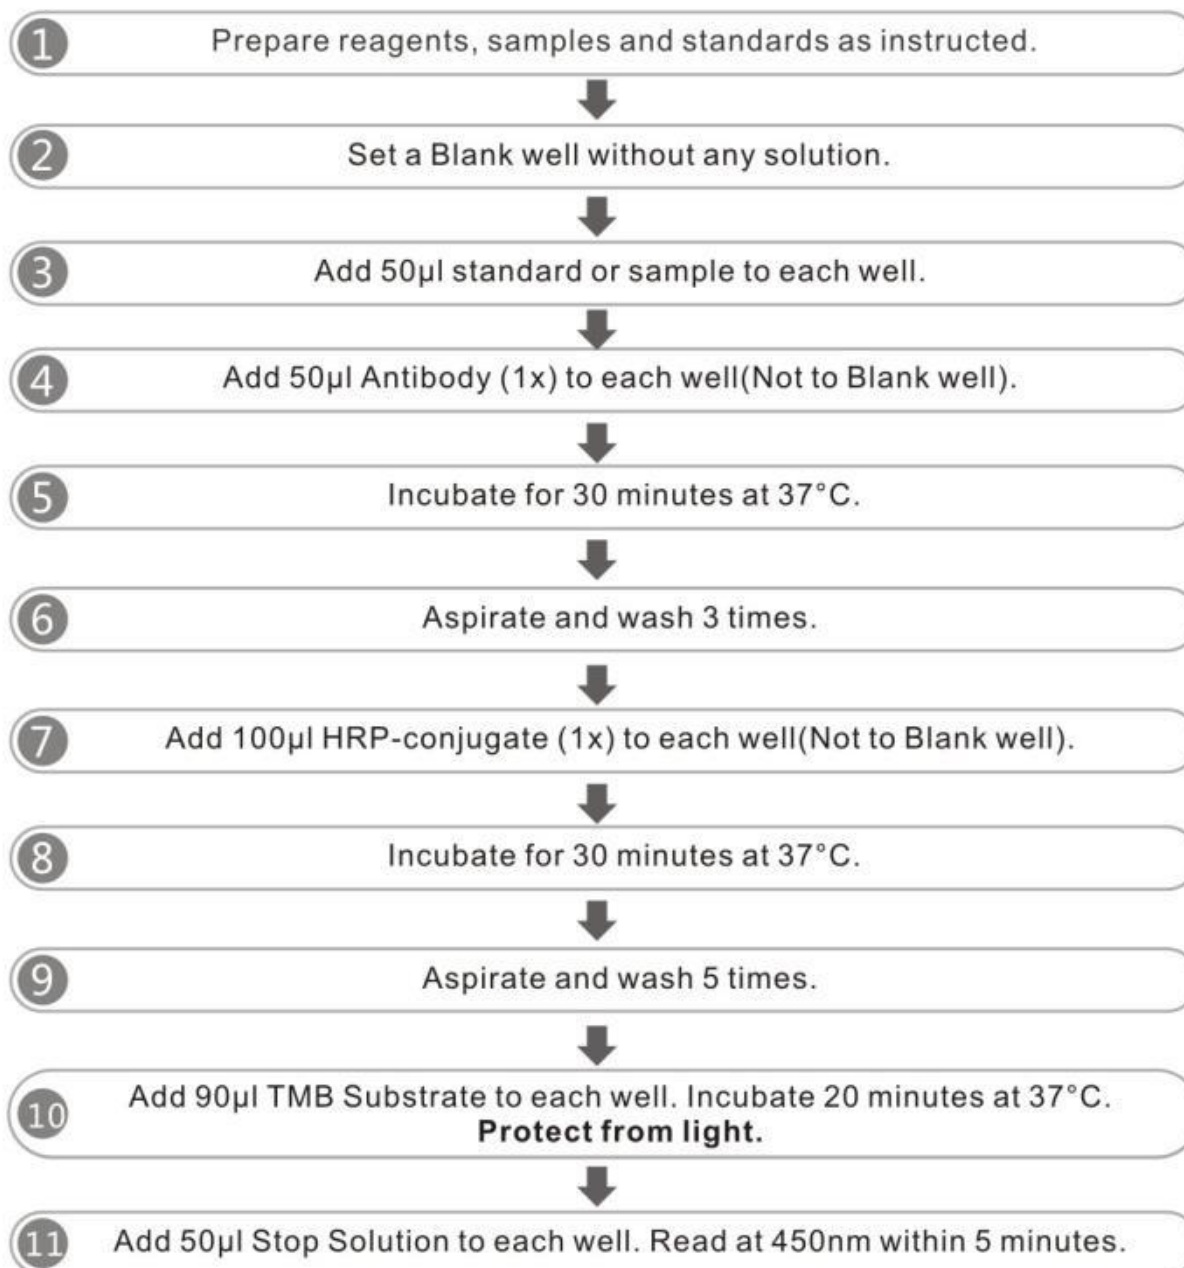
1 Prepare reagents, samples and standards as instructed.

2 Set a Blank well without any solution.

3 Add 50μl standard or sample to each well.

4 Add 50μl Antibody (1x) to each well(Not to Blank well).

5 Incubate for 30 minutes at 37°C.

6 Aspirate and wash 3 times.

7 Add 100μl HRP-conjugate (1x) to each well(Not to Blank well).

8 Incubate for 30 minutes at 37°C.

9 Aspirate and wash 5 times.

10 Add 90μl TMB Substrate to each well. Incubate 20 minutes at 37°C. **Protect from light.**

11 Add 50μl Stop Solution to each well. Read at 450nm within 5 minutes.